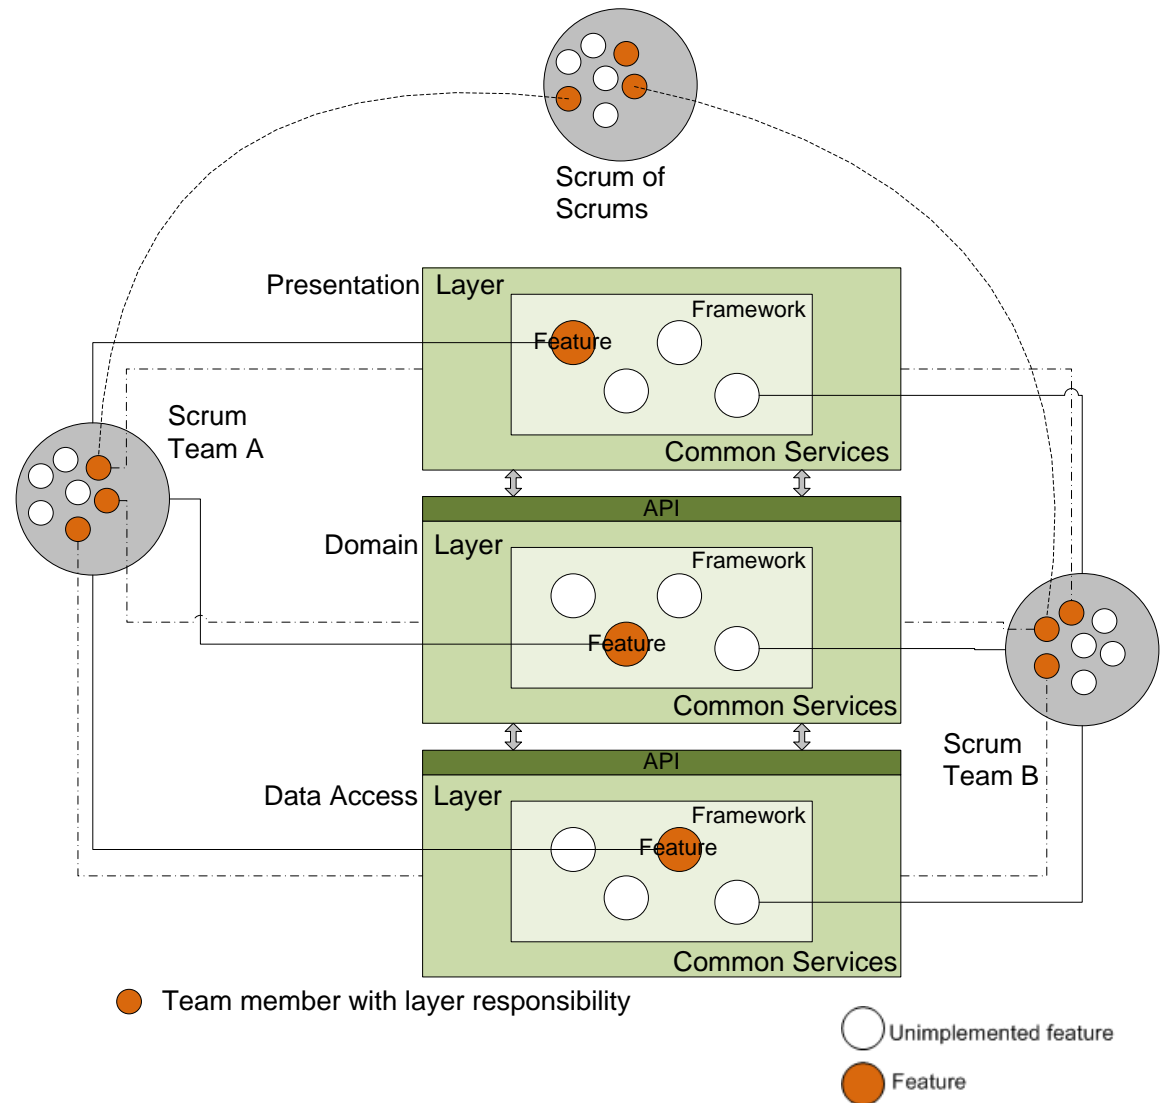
Scrum of Scrums

Presentation Layer

Framework

Feature

Common Services

Scrum Team A

API

Domain Layer

Framework

Feature

Common Services

API

Data Access Layer

Framework

Feature

Common Services

Scrum Team B

Team member with layer responsibility

Unimplemented feature

Feature